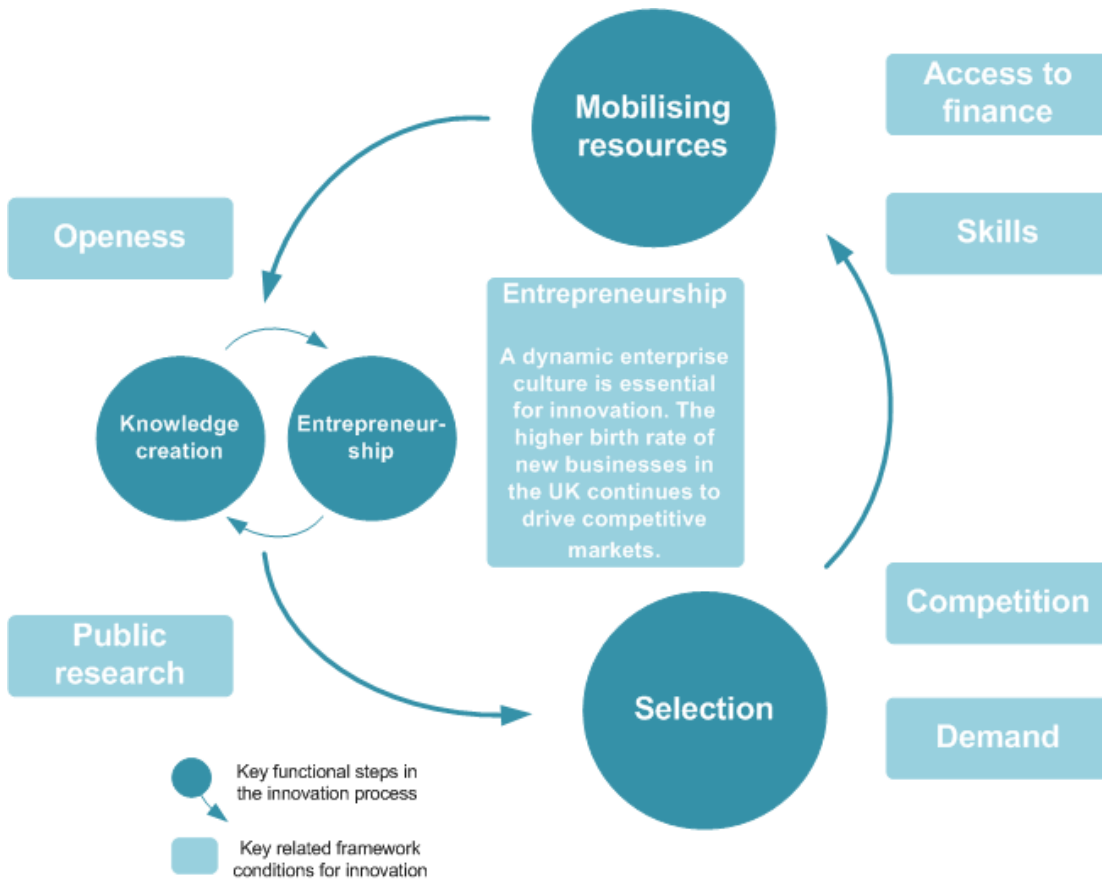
Mobilising resources

Access to finance

Openess

Skills

Entrepreneurship

A dynamic enterprise culture is essential for innovation. The higher birth rate of new businesses in the UK continues to drive competitive markets.

Knowledge creation

Entrepreneurship

Public research

Competition

Selection

Demand

Key functional steps in the innovation process

Key related framework conditions for innovation